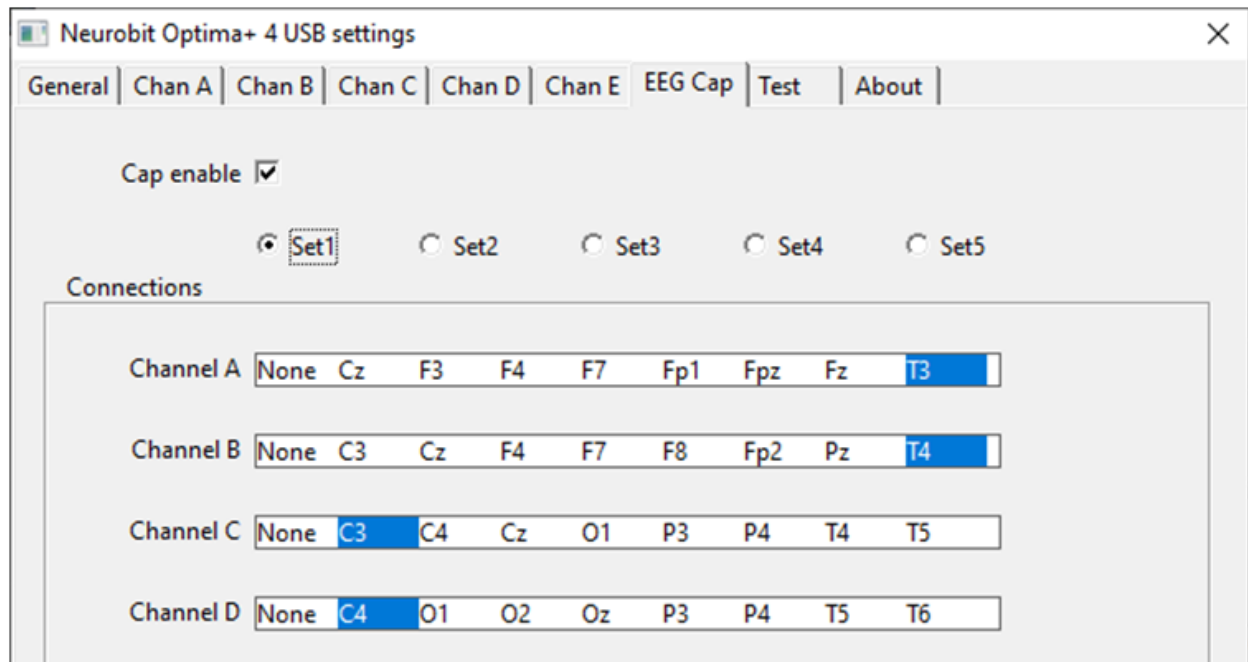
Neurobit Optima+ 4 USB settings ×

General | Chan A | Chan B | Chan C | Chan D | Chan E | EEG Cap | Test | About

Cap enable ☑

Set1 Set2 Set3 Set4 Set5

Connections

Channel A None Cz F3 F4 F7 Fp1 Fpz Fz T3

Channel B None C3 Cz F4 F7 F8 Fp2 Pz T4

Channel C None C3 C4 Cz O1 P3 P4 T4 T5

Channel D None C4 O1 O2 Oz P3 P4 T5 T6